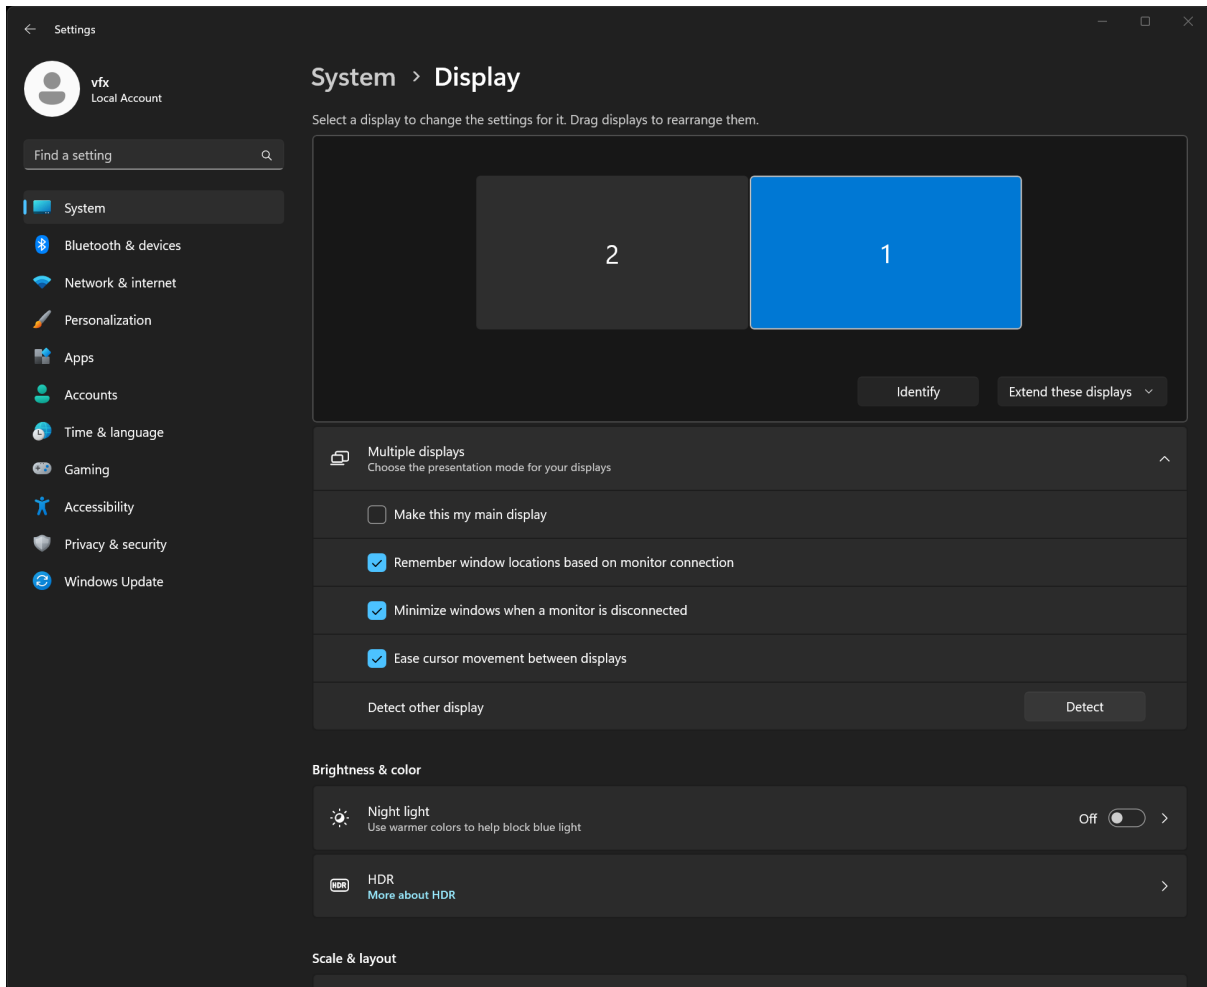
Settings

vfx
Local Account

Find a setting

System
Bluetooth & devices
Network & internet
Personalization
Apps
Accounts
Time & language
Gaming
Accessibility
Privacy & security
Windows Update

System > Display

Select a display to change the settings for it. Drag displays to rearrange them.

2

1

Identify

Extend these displays

Multiple displays
Choose the presentation mode for your displays

Make this my main display

Remember window locations based on monitor connection

Minimize windows when a monitor is disconnected

Ease cursor movement between displays

Detect other display

Detect

Brightness & color

Night light
Use warmer colors to help block blue light

Off

HDR
More about HDR

Scale & layout